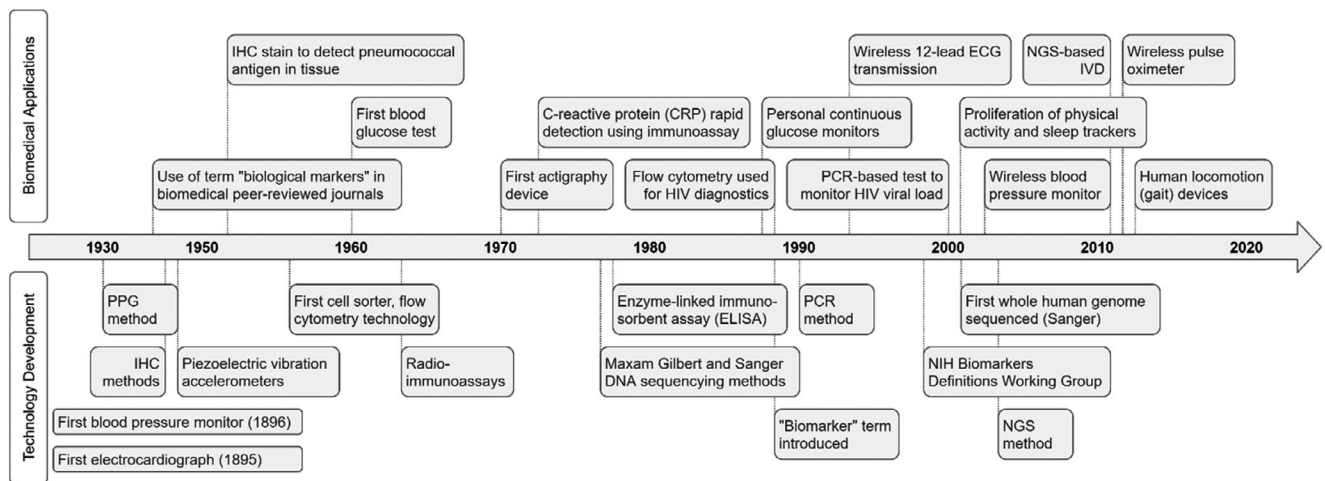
Biomedical Applications

IHC stain to detect pneumococcal antigen in tissue

First blood glucose test

Use of term "biological markers" in biomedical peer-reviewed journals

C-reactive protein (CRP) rapid detection using immunoassay

First actigraphy device

Flow cytometry used for HIV diagnostics

Wireless 12-lead ECG transmission

Personal continuous glucose monitors

PCR-based test to monitor HIV viral load

NGS-based IVD

Wireless pulse oximeter

Proliferation of physical activity and sleep trackers

Wireless blood pressure monitor

Human locomotion (gait) devices

1930 1950 1960 1970 1980 1990 2000 2010 2020

Technology Development

PPG method

IHC methods

Piezoelectric vibration accelerometers

First cell sorter, flow cytometry technology

Radio-immunoassays

First blood pressure monitor (1896)

First electrocardiograph (1895)

Enzyme-linked immuno-sorbent assay (ELISA)

Maxam Gilbert and Sanger DNA sequencying methods

"Biomarker" term introduced

PCR method

First whole human genome sequenced (Sanger)

NIH Biomarkers Definitions Working Group

NGS method